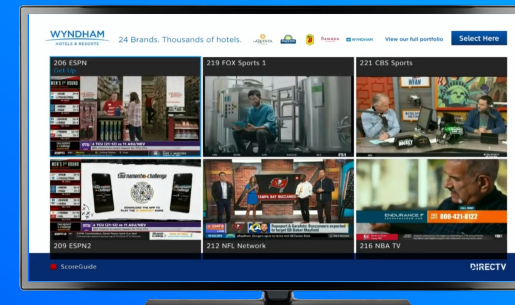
WYNDHAM
HOTELS & RESORTS
24 Brands. Thousands of hotels.
Ramada
WYNDHAM
View our full portfolio
Select Here

206 ESPN
Get Up
219 FOX Sports 1
221 CBS Sports

209 ESPN2
212 NFL Network
216 NBA TV

ENDURANCE
800-421-8122

ScoreGuide
DIRECTV